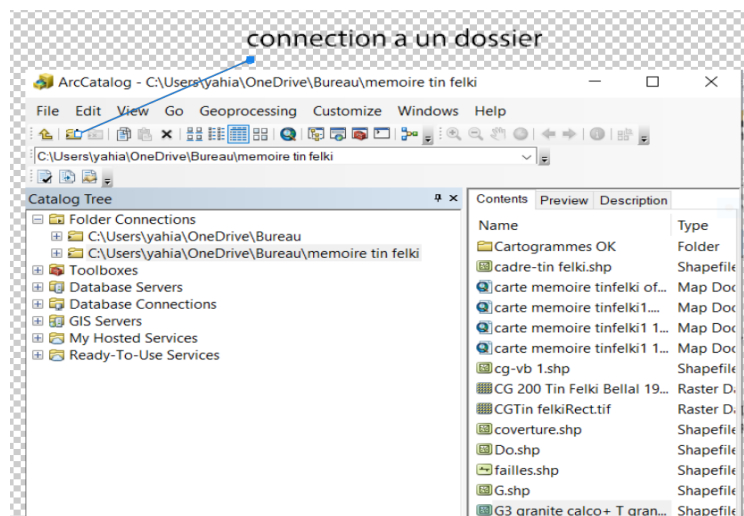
connection a un dossier

ArcCatalog - C:\Users\yahia\OneDrive\Bureau\memoire tin felki

File Edit View Go Geoprocessing Customize Windows Help

C:\Users\yahia\OneDrive\Bureau\memoire tin felki

Catalog Tree

Folder Connections
C:\Users\yahia\OneDrive\Bureau
C:\Users\yahia\OneDrive\Bureau\memoire tin felki
Toolboxes
Database Servers
Database Connections
GIS Servers
My Hosted Services
Ready-To-Use Services

Contents Preview Description

| Name | Type |
|---|---|
| Cartogrammes OK | Folder |
| cadre-tin felki.shp | Shapefile |
| carte memoire tinfelki of... | Map Doc |
| carte memoire tinfelki1... | Map Doc |
| carte memoire tinfelki1 1... | Map Doc |
| carte memoire tinfelki1 1... | Map Doc |
| cg-vb 1.shp | Shapefile |
| CG 200 Tin Felki Bellal 19... | Raster D |
| CGTin felkiRect.tif | Raster D |
| coverture.shp | Shapefile |
| Do.shp | Shapefile |
| failles.shp | Shapefile |
| G.shp | Shapefile |
| G3 granite calco+ T gran... | Shapefile |